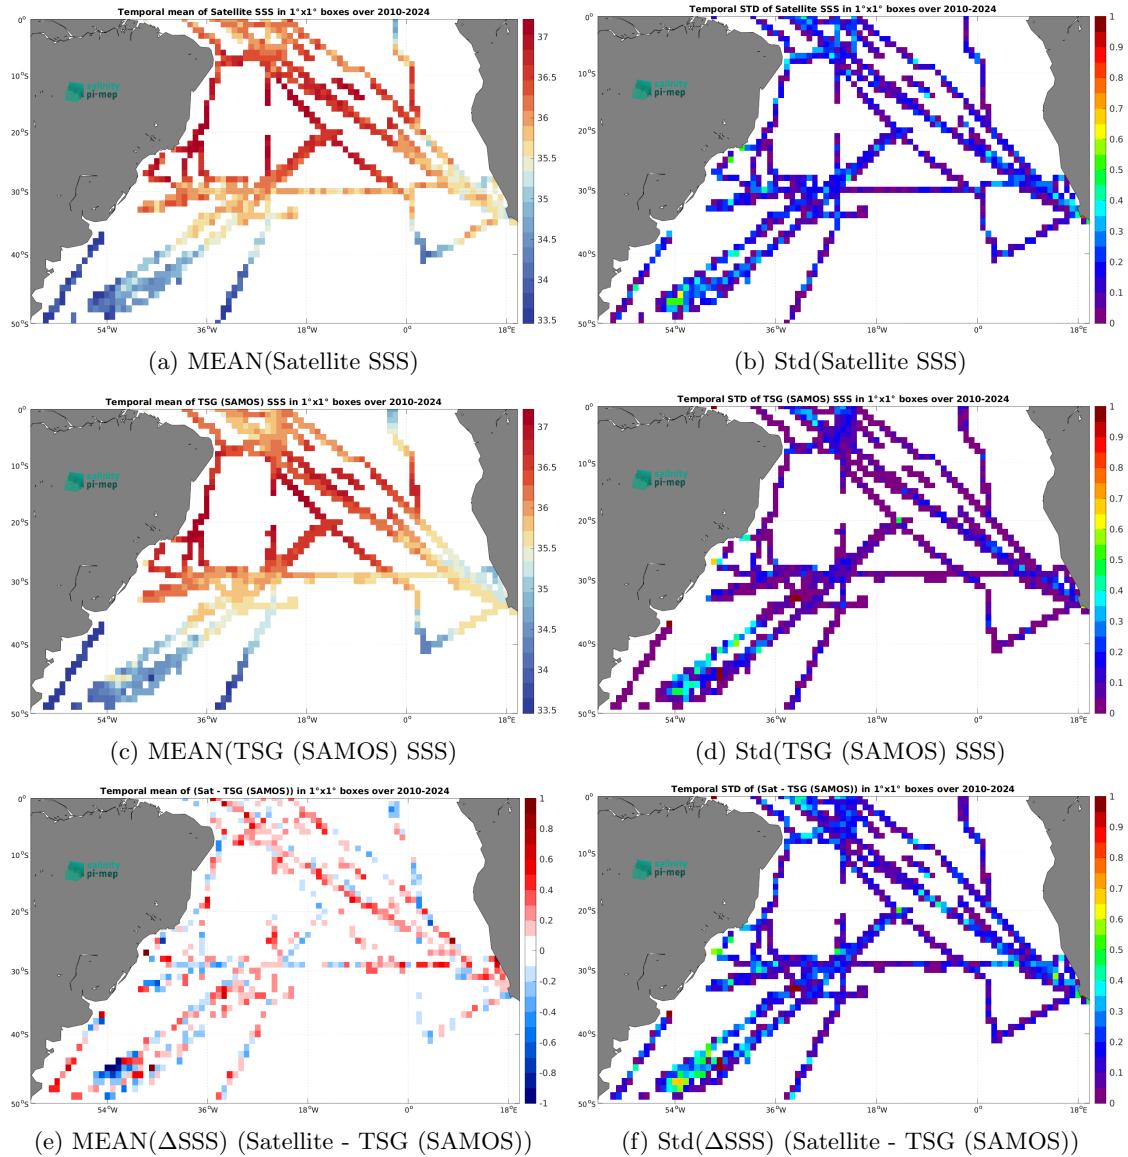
Temporal mean of Satellite SSS in 1°x1° boxes over 2010-2024

0°
10°S
20°S
30°S
40°S
50°S
54°W
36°W
18°W
0°
18°E

salinity
pi-mep

37
36.5
36
35.5
35
34.5
34
33.5

(a) MEAN(Satellite SSS)

Temporal STD of Satellite SSS in 1°x1° boxes over 2010-2024

0°
10°S
20°S
30°S
40°S
50°S
54°W
36°W
18°W
0°
18°E

salinity
pi-mep

1
0.9
0.8
0.7
0.6
0.5
0.4
0.3
0.2
0.1
0

(b) Std(Satellite SSS)

Temporal mean of TSG (SAMOS) SSS in 1°x1° boxes over 2010-2024

0°
10°S
20°S
30°S
40°S
50°S
54°W
36°W
18°W
0°
18°E

salinity
pi-mep

37
36.5
36
35.5
35
34.5
34
33.5

(c) MEAN(TSG (SAMOS) SSS)

Temporal STD of TSG (SAMOS) SSS in 1°x1° boxes over 2010-2024

0°
10°S
20°S
30°S
40°S
50°S
54°W
36°W
18°W
0°
18°E

salinity
pi-mep

1
0.9
0.8
0.7
0.6
0.5
0.4
0.3
0.2
0.1
0

(d) Std(TSG (SAMOS) SSS)

Temporal mean of (Sat - TSG (SAMOS)) in 1°x1° boxes over 2010-2024

0°
10°S
20°S
30°S
40°S
50°S
54°W
36°W
18°W
0°
18°E

salinity
pi-mep

1
0.8
0.6
0.4
0.2
0
-0.2
-0.4
-0.6
-0.8
-1

(e) MEAN($\Delta$SSS) (Satellite - TSG (SAMOS))

Temporal STD of (Sat - TSG (SAMOS)) in 1°x1° boxes over 2010-2024

0°
10°S
20°S
30°S
40°S
50°S
54°W
36°W
18°W
0°
18°E

salinity
pi-mep

1
0.9
0.8
0.7
0.6
0.5
0.4
0.3
0.2
0.1
0

(f) Std($\Delta$SSS) (Satellite - TSG (SAMOS))